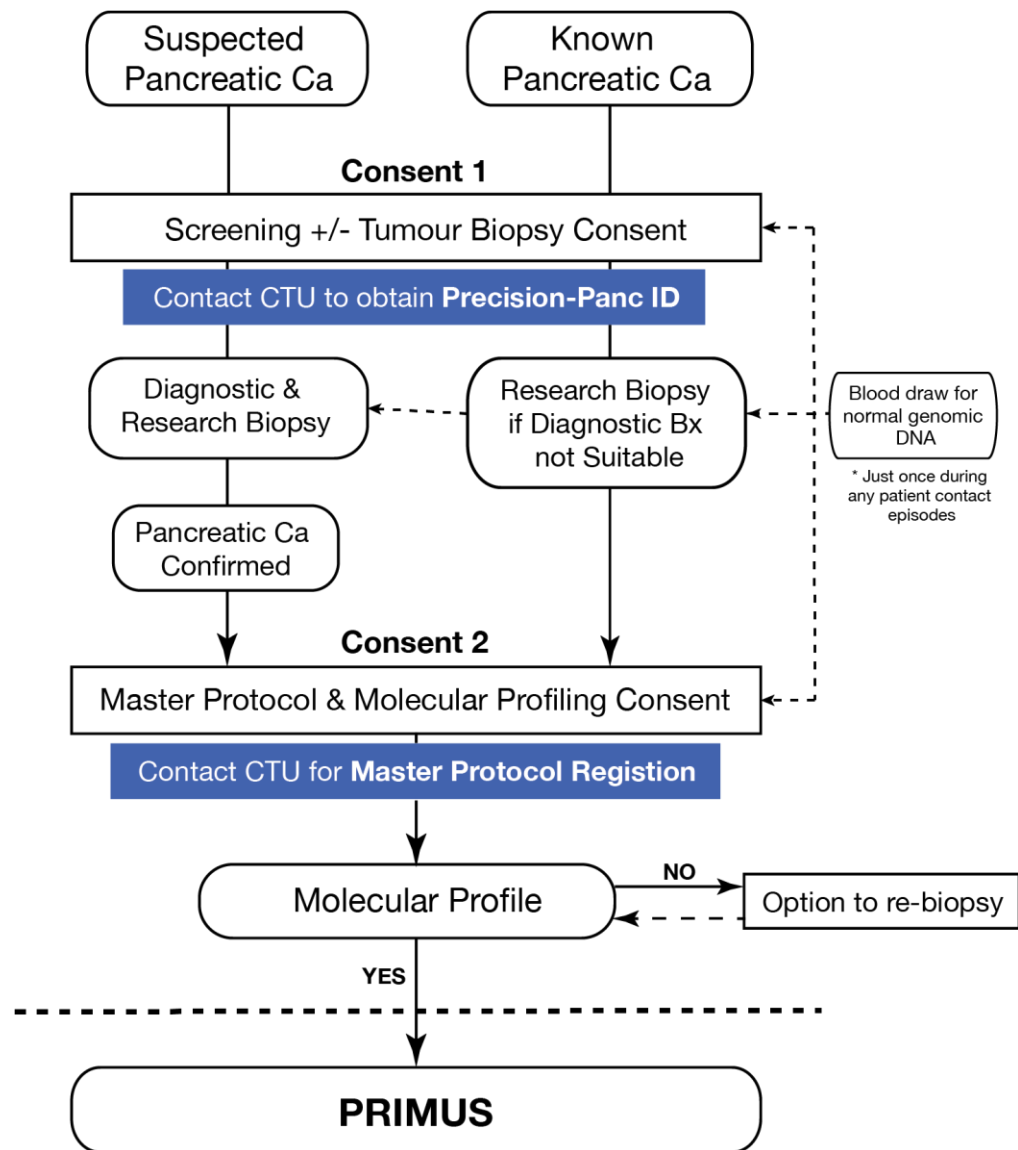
Suspected Pancreatic Ca

Known Pancreatic Ca

Consent 1

Screening +/- Tumour Biopsy Consent

Contact CTU to obtain **Precision-Panc ID**

Diagnostic & Research Biopsy

Research Biopsy if Diagnostic Bx not Suitable

Blood draw for normal genomic DNA

* Just once during any patient contact episodes

Pancreatic Ca Confirmed

Consent 2

Master Protocol & Molecular Profiling Consent

Contact CTU for **Master Protocol Registion**

Molecular Profile

NO

Option to re-biopsy

YES

PRIMUS